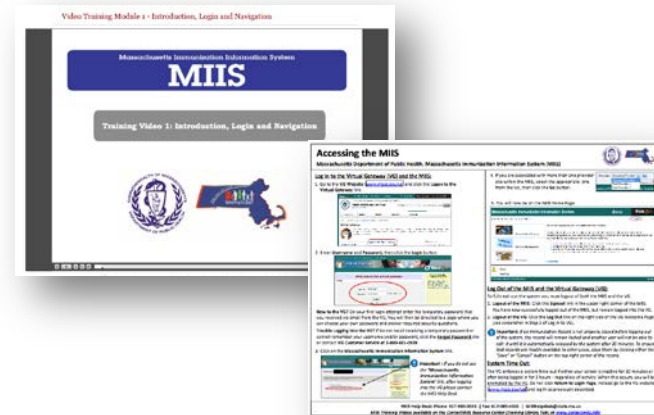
Video Training Module 1 - Introduction, Login and Navigation

Massachusetts Immunization Information System

MIIS

Training Video 1: Introduction, Login and Navigation

Accessing the MIIS

Massachusetts Department of Public Health, Massachusetts Immunization Information System (MIIS)

Log In to the Virtual Gateway (VG) and the MIIS:

1. Go to the VG Website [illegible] and click the Logon to the Virtual Gateway link.

2. Enter Username and Password, then click the Login button.

3. Click on the Massachusetts Immunization Information System link.

Important: If you do not see the "Massachusetts Immunization Information System" link, after logging into the VG please contact the MIIS Help Desk.

4. If you are associated with more than one provider site within the MIIS, select the appropriate one from the list, then click the Go button.

5. You will now be on the MIIS Home Page.

Massachusetts Immunization Information System

Log Out of the MIIS and the Virtual Gateway (VG):

System Time Out:

MIIS Help Desk: Phone: 617-983-4335 | Fax: 617-983-4301 | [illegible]

MIIS Training Videos available on the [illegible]